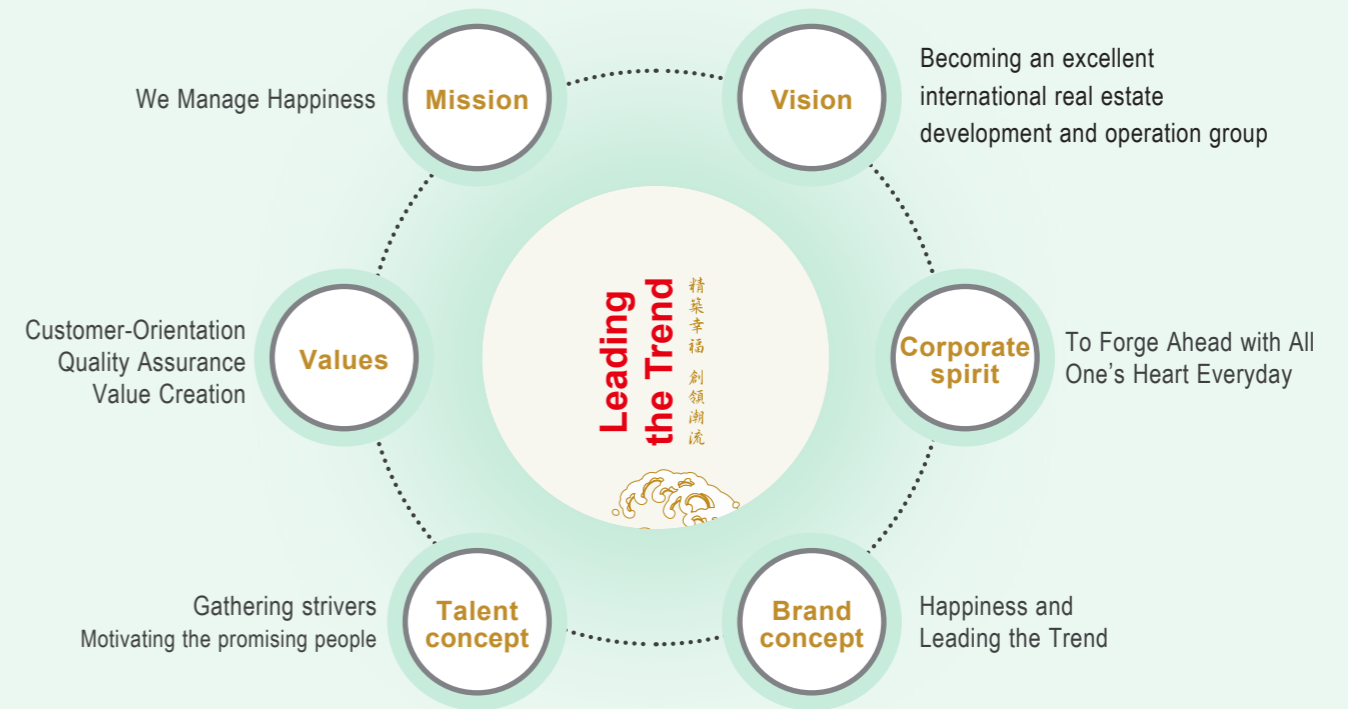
We Manage Happiness

Mission

Vision

Becoming an excellent international real estate development and operation group

Leading the Trend

精築幸福 創領潮流

Customer-Orientation
Quality Assurance
Value Creation

Values

Corporate spirit

To Forge Ahead with All One’s Heart Everyday

Gathering strivers
Motivating the promising people

Talent concept

Brand concept

Happiness and Leading the Trend